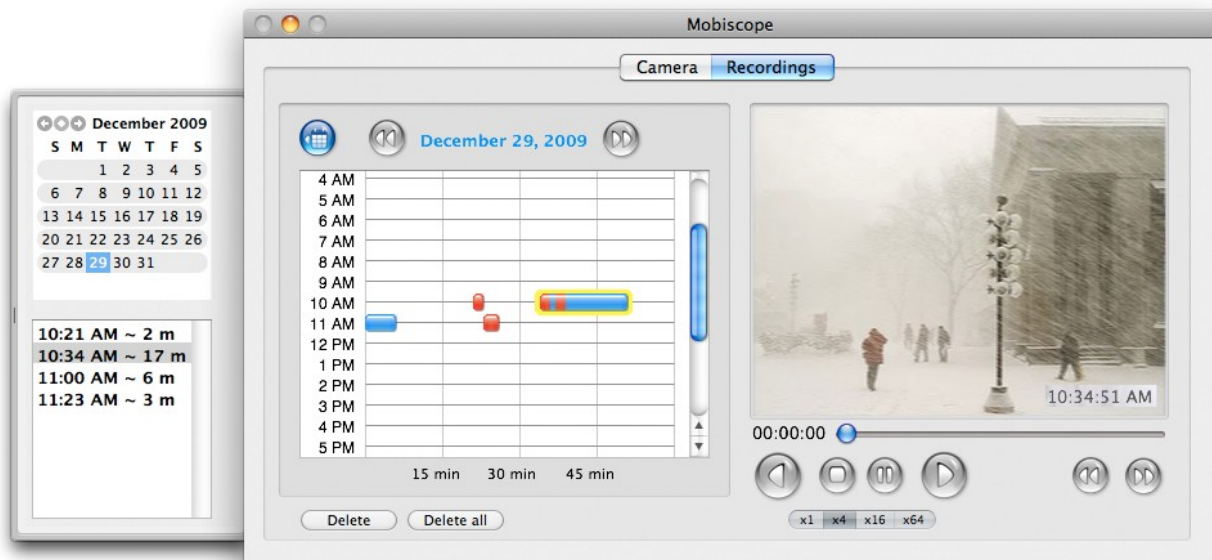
Mobiscope

Camera Recordings

December 2009

| S | M | T | W | T | F | S |
|---|---|---|---|---|---|---|
| | | 1 | 2 | 3 | 4 | 5 |
| 6 | 7 | 8 | 9 | 10 | 11 | 12 |
| 13 | 14 | 15 | 16 | 17 | 18 | 19 |
| 20 | 21 | 22 | 23 | 24 | 25 | 26 |
| 27 | 28 | 29 | 30 | 31 | | |

10:21 AM ~ 2 m
10:34 AM ~ 17 m
11:00 AM ~ 6 m
11:23 AM ~ 3 m

December 29, 2009

4 AM
5 AM
6 AM
7 AM
8 AM
9 AM
10 AM
11 AM
12 PM
1 PM
2 PM
3 PM
4 PM
5 PM

15 min 30 min 45 min

Delete Delete all

10:34:51 AM

00:00:00

x1 x4 x16 x64